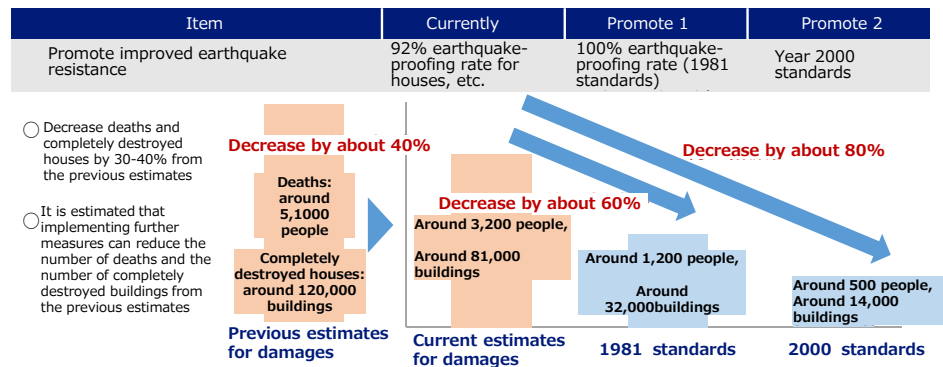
| Item | Currently | Promote 1 | Promote 2 |
|---|---|---|---|
| Promote improved earthquake resistance | 92% earthquake-proofing rate for houses, etc. | 100% earthquake-proofing rate (1981 standards) | Year 2000 standards |

○ Decrease deaths and completely destroyed houses by 30-40% from the previous estimates

○ It is estimated that implementing further measures can reduce the number of deaths and the number of completely destroyed buildings from the previous estimates

Decrease by about 40%

Deaths: around 5,1000 people

Completely destroyed houses: around 120,000 buildings

Previous estimates for damages

Decrease by about 60%

Around 3,200 people,

Around 81,000 buildings

Current estimates for damages

Decrease by about 80%

Around 1,200 people,

Around 32,000buildings

1981 standards

Around 500 people, Around 14,000 buildings

2000 standards